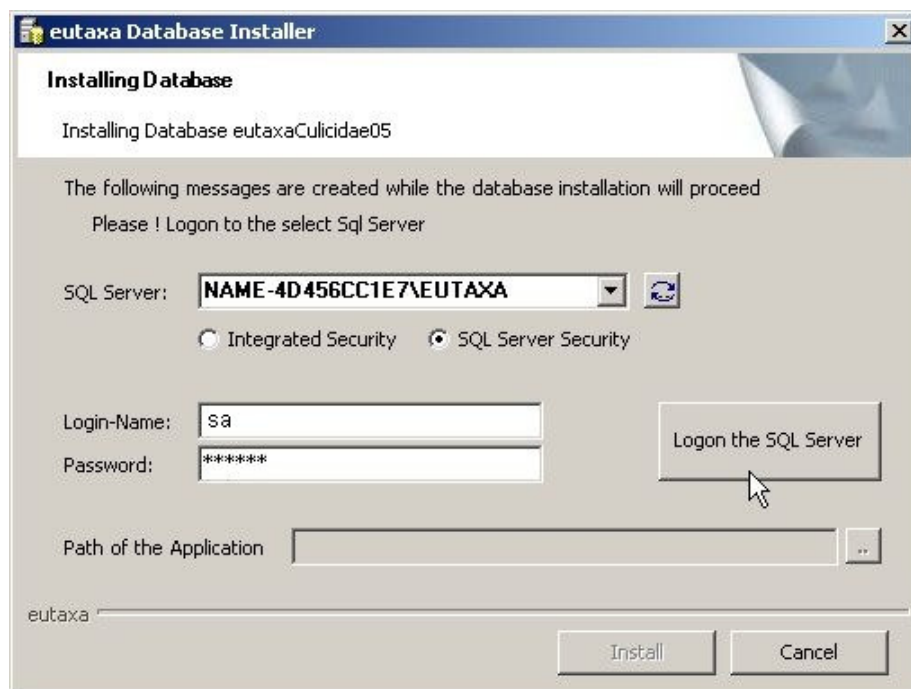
eutaxa Database Installer

Installing Database

Installing Database eutaxaCulicidae05

The following messages are created while the database installation will proceed

Please ! Logon to the select Sql Server

SQL Server: NAME-4D456CC1E7\EUTAXA

Integrated Security SQL Server Security

Login-Name: sa

Password: ******

Logon the SQL Server

Path of the Application ...

eutaxa

Install Cancel